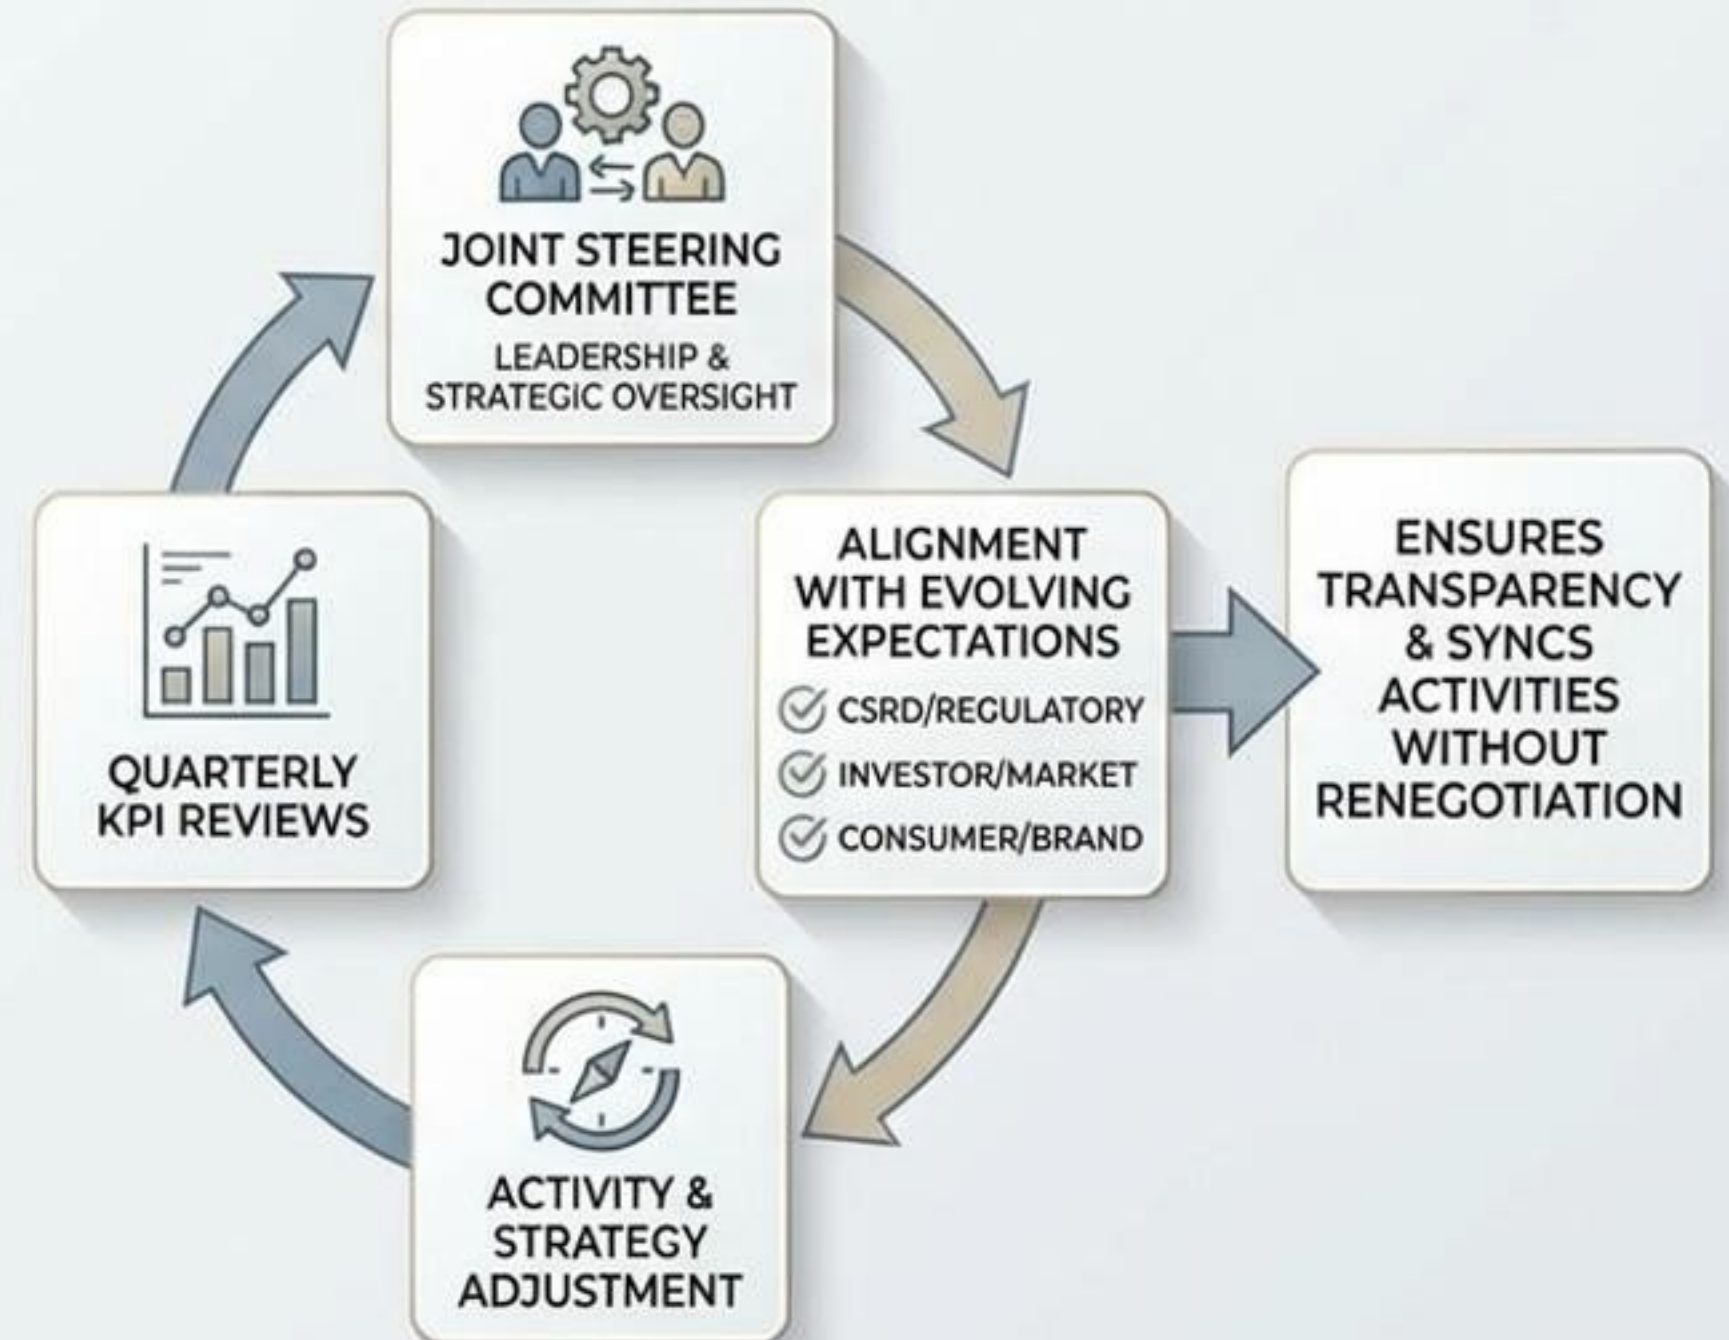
JOINT STEERING COMMITTEE

LEADERSHIP & STRATEGIC OVERSIGHT

ALIGNMENT WITH EVOLVING EXPECTATIONS

CSRD/REGULATORY

INVESTOR/MARKET

CONSUMER/BRAND

ENSURES TRANSPARENCY & SYNCS ACTIVITIES WITHOUT RENEGOTIATION

ACTIVITY & STRATEGY ADJUSTMENT

QUARTERLY KPI REVIEWS